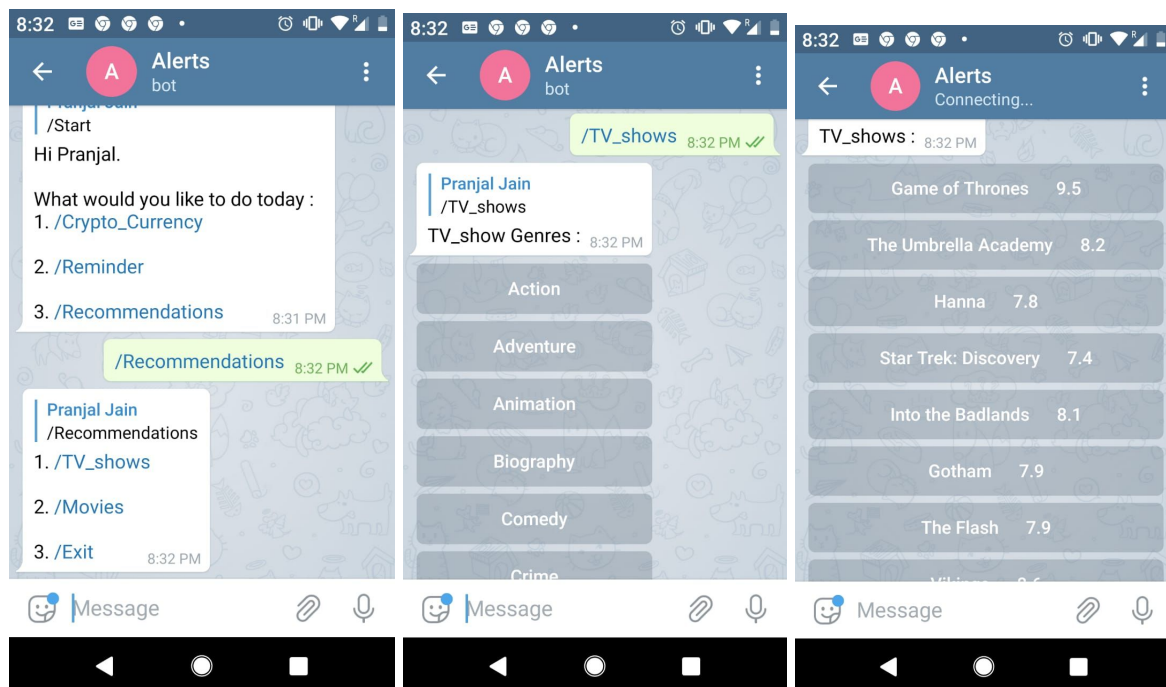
8:32

A Alerts
bot

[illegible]
/Start
Hi Pranjal.

What would you like to do today :
1. /Crypto_Currency

2. /Reminder

3. /Recommendations 8:31 PM

/Recommendations 8:32 PM

Pranjal Jain
/Recommendations
1. /TV_shows

2. /Movies

3. /Exit 8:32 PM

Message

8:32

A Alerts
bot

/TV_shows 8:32 PM

Pranjal Jain
/TV_shows
TV_show Genres : 8:32 PM

Action

Adventure

Animation

Biography

Comedy

Crime

Message

8:32

A Alerts
Connecting...

TV_shows : 8:32 PM

Game of Thrones 9.5

The Umbrella Academy 8.2

Hanna 7.8

Star Trek: Discovery 7.4

Into the Badlands 8.1

Gotham 7.9

The Flash 7.9

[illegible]

Message